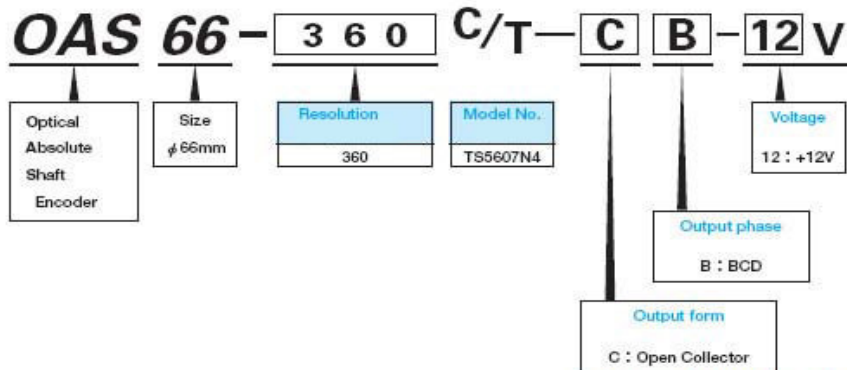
OAS 66 – 360 C/T – C B – 12 V

Optical Absolute Shaft Encoder

Size $\phi$66mm

| Resolution |
|---|
| 360 |

| Model No. |
|---|
| TS5607N4 |

Voltage
12：+12V

Output phase
B：BCD

Output form
C：Open Collector